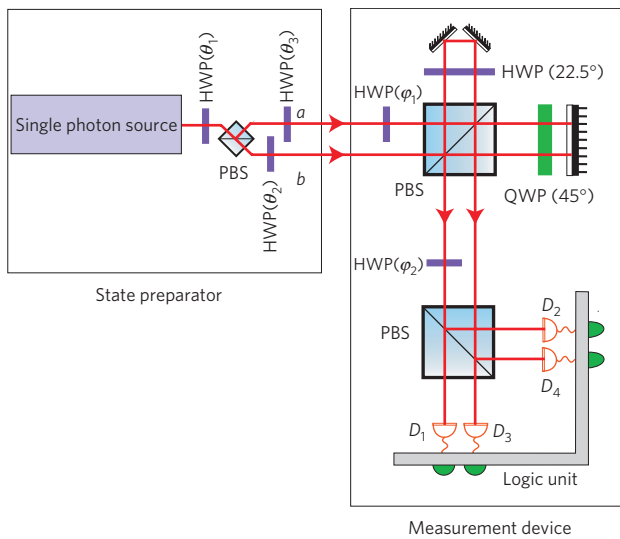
Single photon source

HWP($\theta_1$)

HWP($\theta_3$)

$a$

PBS

$b$

HWP($\theta_2$)

State preparator

HWP (22.5°)

HWP($\varphi_1$)

PBS

QWP (45°)

HWP($\varphi_2$)

PBS

$D_2$

$D_4$

$D_1$

$D_3$

Logic unit

Measurement device